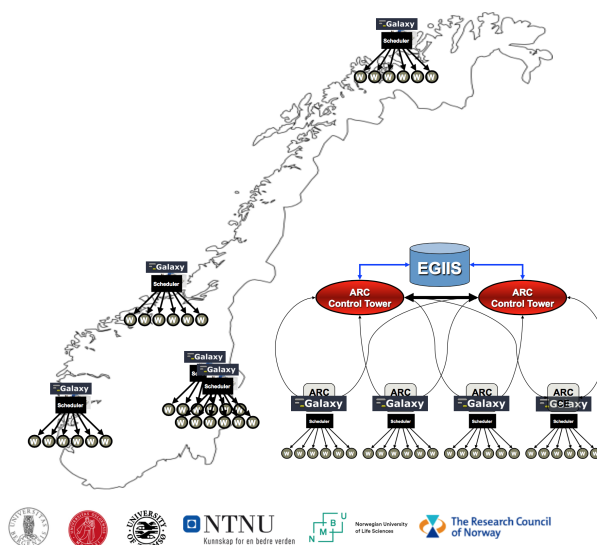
Galaxy
Scheduler
W W W W W W

Galaxy
Scheduler
W W W W W W

Galaxy
Galaxy
Scheduler
Scheduler
W W W W W W

Galaxy
Scheduler
W W W W W W

EGIIS

ARC
Control Tower

ARC
Control Tower

ARC
Galaxy
Scheduler
W W W W W W

ARC
Galaxy
Scheduler
W W W W W W

ARC
Galaxy
Scheduler
W W W W W W

ARC
Galaxy
Scheduler
W W W W W W

NTNU
Kunnskap for en bedre verden

N M B U
Norwegian University of Life Sciences

The Research Council of Norway